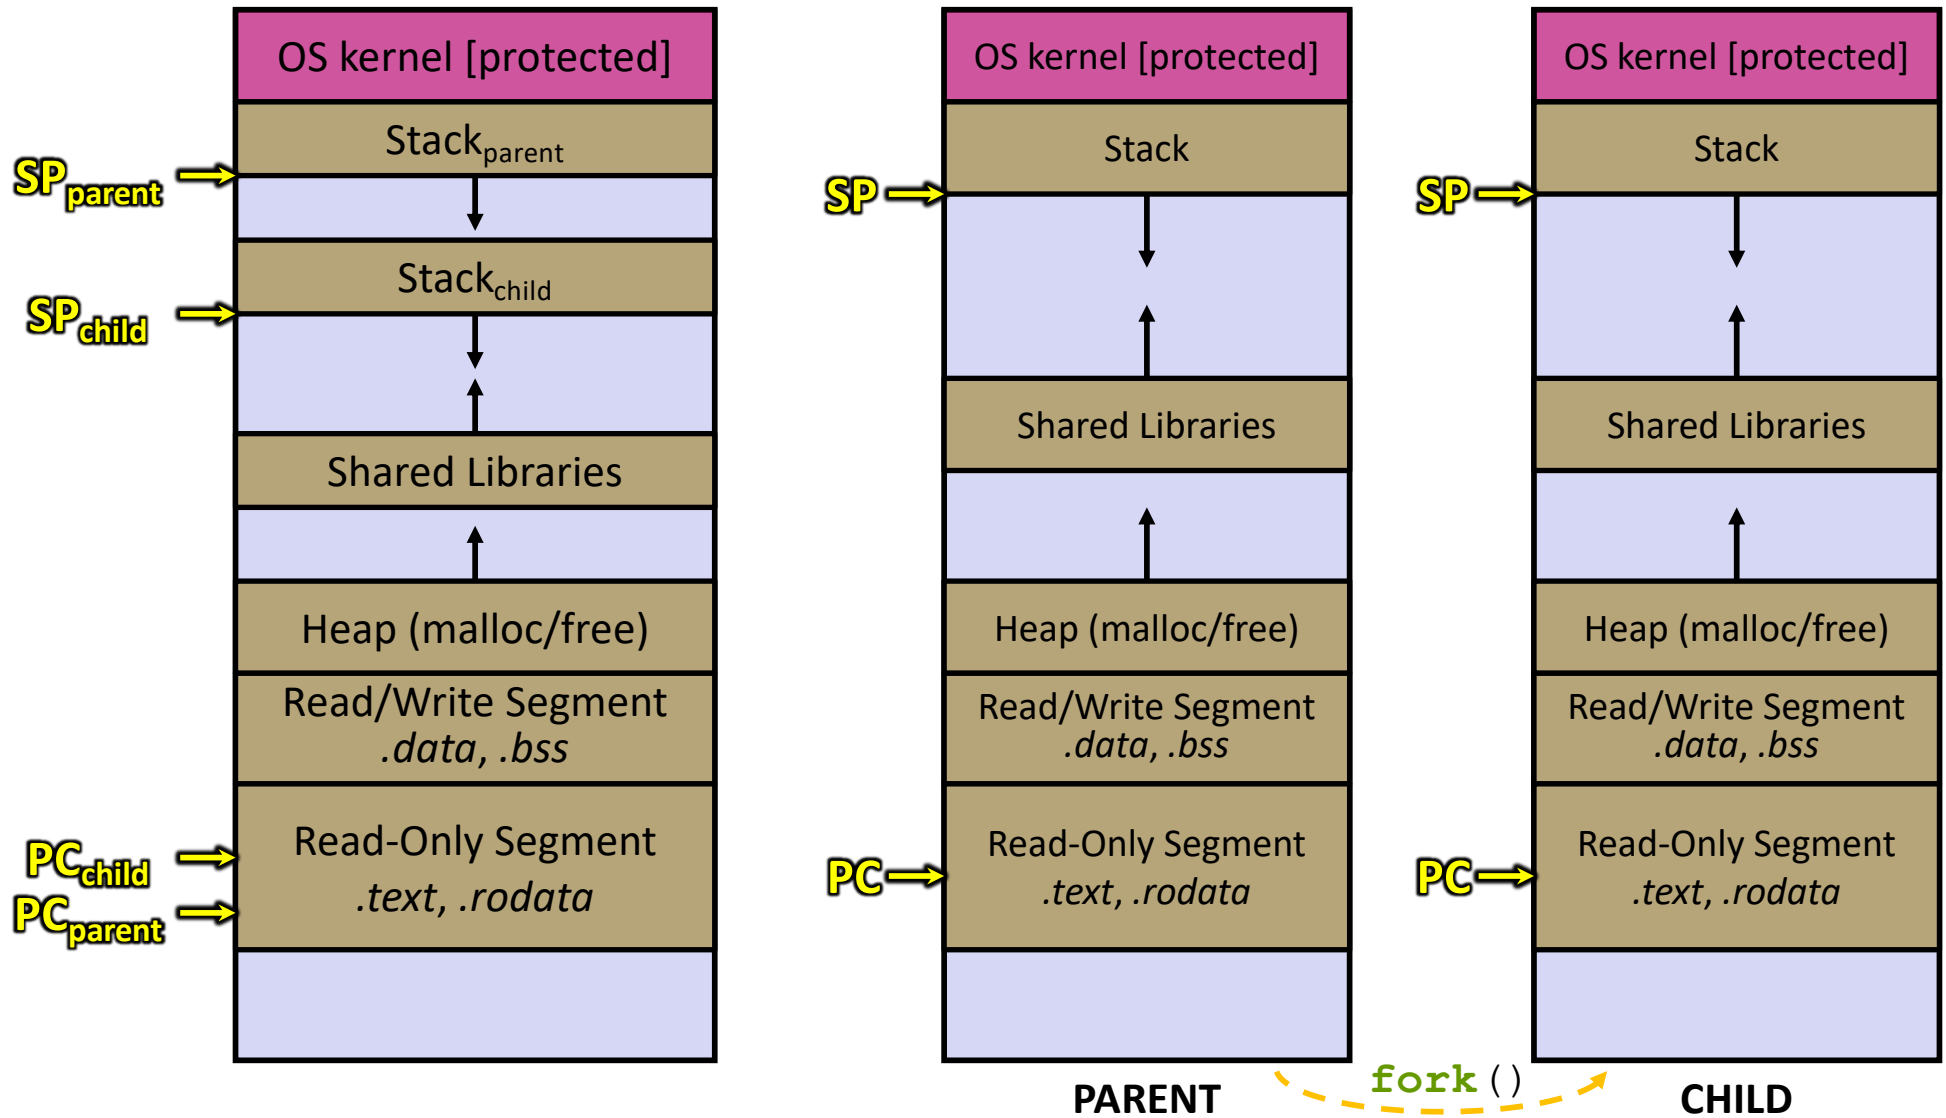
OS kernel [protected]
Stack$_{parent}$
SP$_{parent}$
Stack$_{child}$
SP$_{child}$
Shared Libraries
Heap (malloc/free)
Read/Write Segment
.data, .bss
PC$_{child}$
PC$_{parent}$
Read-Only Segment
.text, .rodata

OS kernel [protected]
Stack
SP
Shared Libraries
Heap (malloc/free)
Read/Write Segment
.data, .bss
PC
Read-Only Segment
.text, .rodata
PARENT

fork()

OS kernel [protected]
Stack
SP
Shared Libraries
Heap (malloc/free)
Read/Write Segment
.data, .bss
PC
Read-Only Segment
.text, .rodata
CHILD